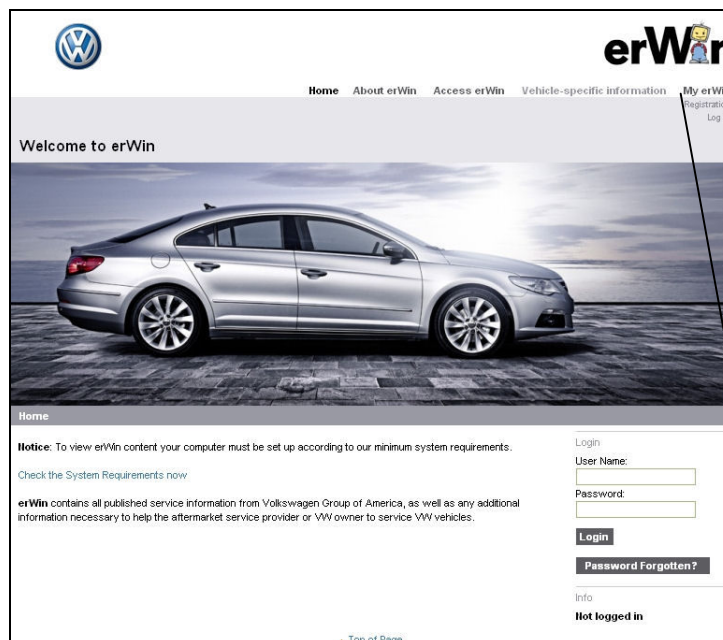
erW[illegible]

Home About erWin Access erWin Vehicle-specific information My erW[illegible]
Registrati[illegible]
Log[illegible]

Welcome to erWin

Home

Notice: To view erWin content your computer must be set up according to our minimum system requirements.

Check the System Requirements now

erWin contains all published service information from Volkswagen Group of America, as well as any additional information necessary to help the aftermarket service provider or VW owner to service VW vehicles.

Login
User Name:
Password:
Login
Password Forgotten?
Info
Not logged in

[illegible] Top of Page